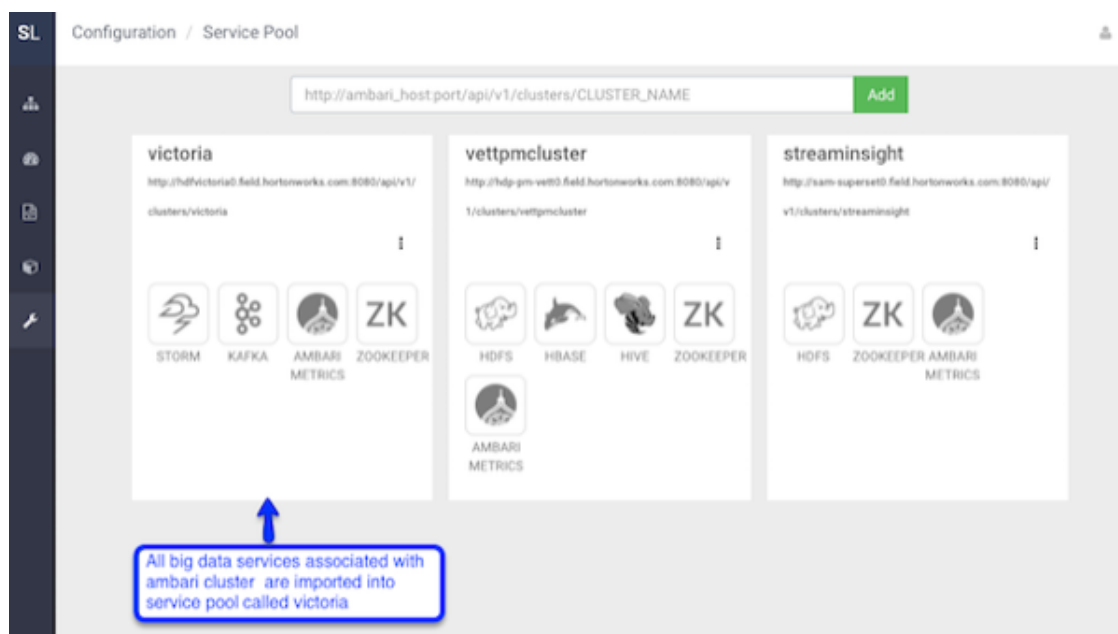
SL

Configuration / Service Pool

http://ambari_host:port/api/v1/clusters/CLUSTER_NAME

Add

victoria

http://hdfvictoria0.field.hortonworks.com:8080/api/v1/clusters/victoria

ZK

STORM KAFKA AMBARI METRICS ZOOKEEPER

vettpmcluster

http://hdp-pm-vett0.field.hortonworks.com:8080/api/v1/clusters/vettpmcluster

ZK

HDFS HBASE HIVE ZOOKEEPER

AMBARI METRICS

streaminsight

http://sam-superset0.field.hortonworks.com:8080/api/v1/clusters/streaminsight

ZK

HDFS ZOOKEEPER AMBARI METRICS

All big data services associated with ambari cluster are imported into service pool called victoria